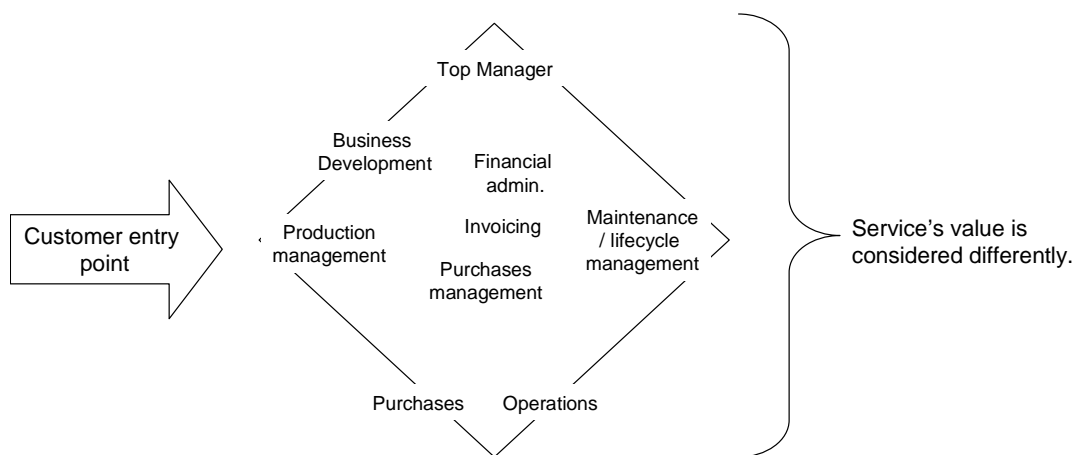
Top Manager

Business Development

Financial admin.

Customer entry point

Production management

Invoicing

Maintenance / lifecycle management

Service's value is considered differently.

Purchases management

Purchases

Operations